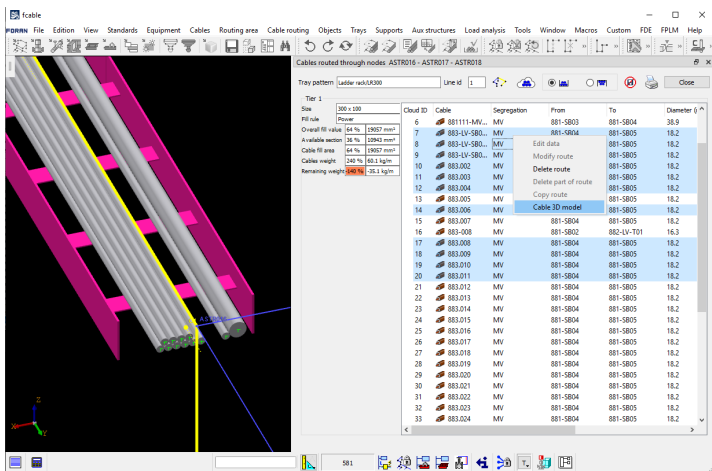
fcable

FORAN File Edition View Standards Equipment Cables Routing area Cable routing Objects Trays Supports Aux structures Load analysis Tools Window Macros Custom FDE FPLM Help

Cables routed through nodes ASTR016 - ASTR017 - ASTR018

Tray pattern Ladder rack/LR300 Line id 1 Close

Tier 1

| | | |
|---|---|---|
| Size | 300 x 100 | |
| Fill rule | Power | |
| Overall fill value | 64 % | 19057 mm² |
| Available section | 36 % | 10943 mm² |
| Cable fill area | 64 % | 19057 mm² |
| Cables weight | 240 % | 60.1 kg/m |
| Remaining weight | -140 % | -35.1 kg/m |

| Cloud ID | Cable | Segregation | From | To | Diameter ( |
|---|---|---|---|---|---|
| 6 | 881111-MV... | MV | 881-SB03 | 881-SB04 | 38.9 |
| 7 | 883-LV-SB0... | MV | 881-SB04 | 881-SB05 | 18.2 |
| 8 | 883-LV-SB0... | MV | | 881-SB05 | 18.2 |
| 9 | 883-LV-SB0... | MV | | 881-SB05 | 18.2 |
| 10 | 883.002 | MV | | 881-SB05 | 18.2 |
| 11 | 883.003 | MV | | 881-SB05 | 18.2 |
| 12 | 883.004 | MV | | 881-SB05 | 18.2 |
| 13 | 883.005 | MV | | 881-SB05 | 18.2 |
| 14 | 883.006 | MV | | 881-SB05 | 18.2 |
| 15 | 883.007 | MV | 881-SB04 | 881-SB05 | 18.2 |
| 16 | 883-008 | MV | 881-SB02 | 882-LV-T01 | 16.3 |
| 17 | 883.008 | MV | 881-SB04 | 881-SB05 | 18.2 |
| 18 | 883.009 | MV | 881-SB04 | 881-SB05 | 18.2 |
| 19 | 883.010 | MV | 881-SB04 | 881-SB05 | 18.2 |
| 20 | 883.011 | MV | 881-SB04 | 881-SB05 | 18.2 |
| 21 | 883.012 | MV | 881-SB04 | 881-SB05 | 18.2 |
| 22 | 883.013 | MV | 881-SB04 | 881-SB05 | 18.2 |
| 23 | 883.014 | MV | 881-SB04 | 881-SB05 | 18.2 |
| 24 | 883.015 | MV | 881-SB04 | 881-SB05 | 18.2 |
| 25 | 883.016 | MV | 881-SB04 | 881-SB05 | 18.2 |
| 26 | 883.017 | MV | 881-SB04 | 881-SB05 | 18.2 |
| 27 | 883.018 | MV | 881-SB04 | 881-SB05 | 18.2 |
| 28 | 883.019 | MV | 881-SB04 | 881-SB05 | 18.2 |
| 29 | 883.020 | MV | 881-SB04 | 881-SB05 | 18.2 |
| 30 | 883.021 | MV | 881-SB04 | 881-SB05 | 18.2 |
| 31 | 883.022 | MV | 881-SB04 | 881-SB05 | 18.2 |
| 32 | 883.023 | MV | 881-SB04 | 881-SB05 | 18.2 |
| 33 | 883.024 | MV | 881-SB04 | 881-SB05 | 18.2 |

Edit data
Modify route
Delete route
Delete part of route
Copy route
Cable 3D model

ASTR017

Z
X
Y

581